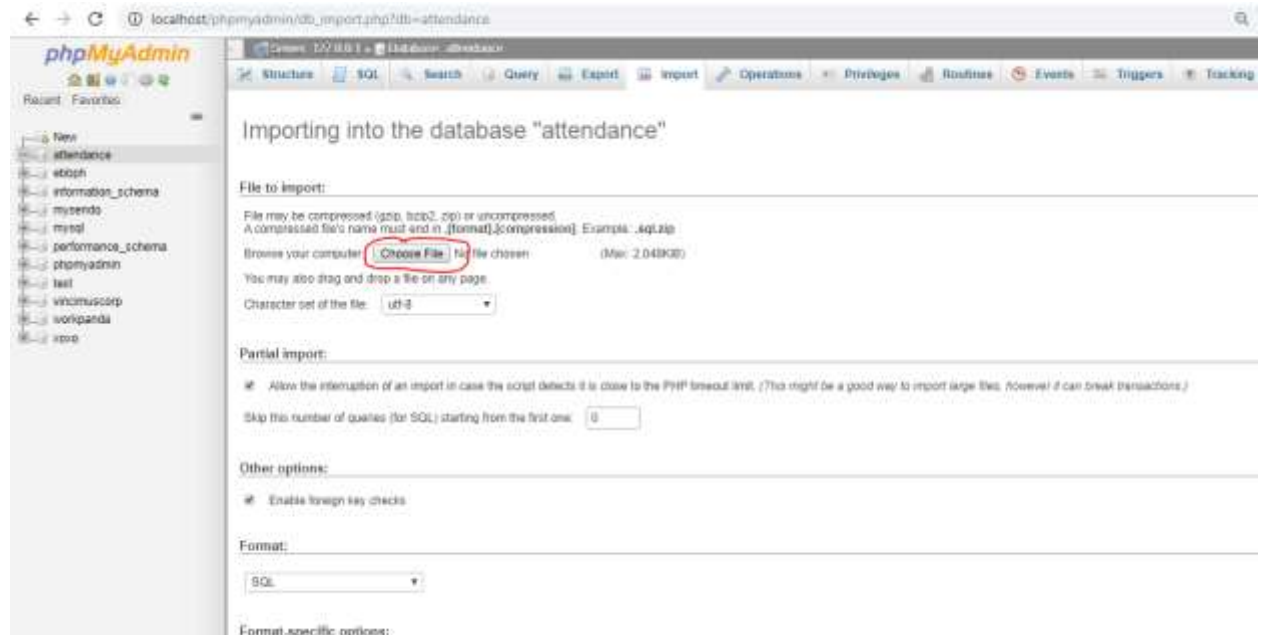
localhost/phpmyadmin/db_import.php?db=attendance

phpMyAdmin

Recent Favorites

New
attendance
ebloph
information_schema
mysendo
mysql
performance_schema
phpmyadmin
test
vincimuscorp
workpanda
xoxo

Server: 127.0.0.1 » Database: attendance

Structure SQL Search Query Export Import Operations Privileges Routines Events Triggers Tracking

Importing into the database "attendance"

File to import:

File may be compressed (gzip, bzip2, zip) or uncompressed.
A compressed file's name must end in .[format].[compression]. Example: .sql.zip

Browse your computer: Choose File No file chosen (Max: 2,048KiB)

You may also drag and drop a file on any page.

Character set of the file: utf-8

Partial import:

Allow the interruption of an import in case the script detects it is close to the PHP timeout limit. (This might be a good way to import large files, however it can break transactions.)

Skip this number of queries (for SQL) starting from the first one: 0

Other options:

Enable foreign key checks

Format:

SQL

Format-specific options: